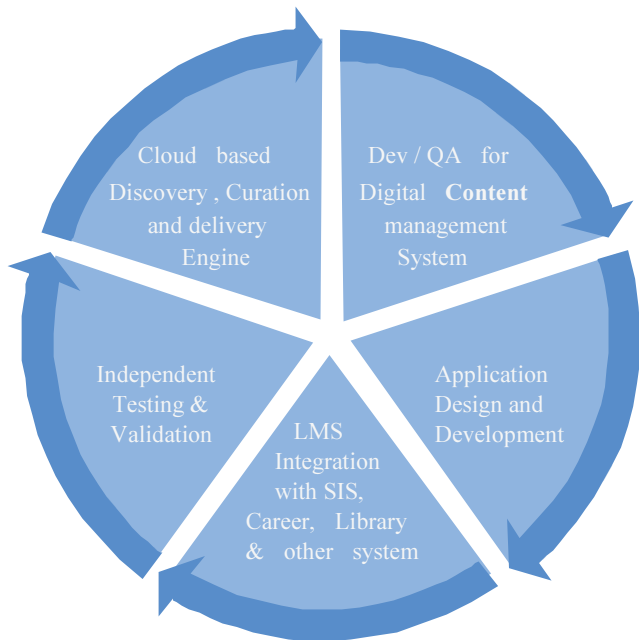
Cloud based Discovery , Curation and delivery Engine

Dev / QA for Digital Content management System

Application Design and Development

LMS Integration with SIS, Career, Library & other system

Independent Testing & Validation